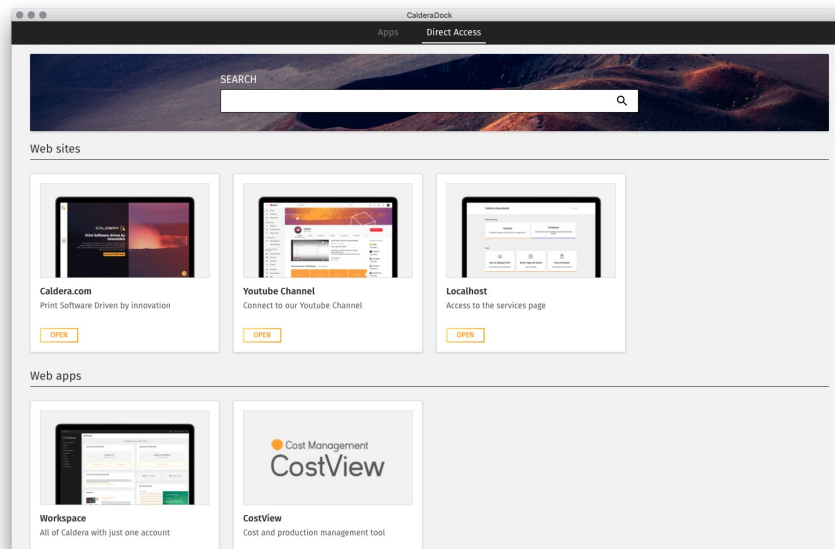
CalderaDock

Apps Direct Access

SEARCH

Web sites

CALDERA
Print Software Driven by innovation

Caldera.com
Print Software Driven by innovation

OPEN

Youtube Channel
Connect to our Youtube Channel

OPEN

Localhost
Access to the services page

OPEN

Web apps

Workspace
All of Caldera with just one account

Cost Management
CostView

CostView
Cost and production management tool